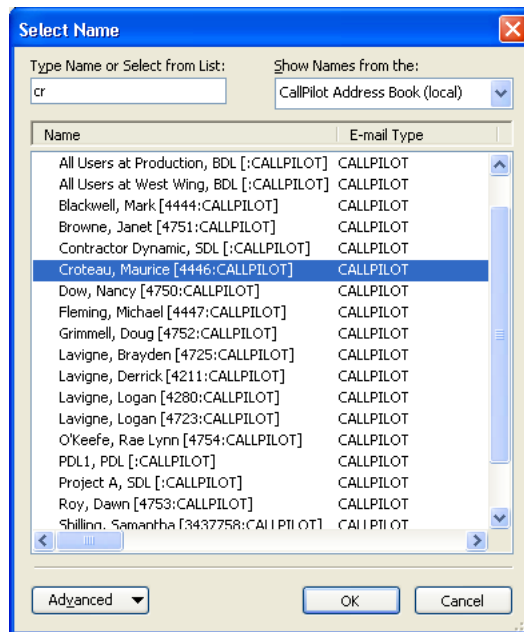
Select Name

Type Name or Select from List:

cr

Show Names from the:

CallPilot Address Book (local)

| Name | E-mail Type |
|---|---|
| All Users at Production, BDL [:CALLPILOT] | CALLPILOT |
| All Users at West Wing, BDL [:CALLPILOT] | CALLPILOT |
| Blackwell, Mark [4444:CALLPILOT] | CALLPILOT |
| Browne, Janet [4751:CALLPILOT] | CALLPILOT |
| Contractor Dynamic, SDL [:CALLPILOT] | CALLPILOT |
| Croteau, Maurice [4446:CALLPILOT] | CALLPILOT |
| Dow, Nancy [4750:CALLPILOT] | CALLPILOT |
| Fleming, Michael [4447:CALLPILOT] | CALLPILOT |
| Grimmell, Doug [4752:CALLPILOT] | CALLPILOT |
| Lavigne, Brayden [4725:CALLPILOT] | CALLPILOT |
| Lavigne, Derrick [4211:CALLPILOT] | CALLPILOT |
| Lavigne, Logan [4280:CALLPILOT] | CALLPILOT |
| Lavigne, Logan [4723:CALLPILOT] | CALLPILOT |
| O'Keefe, Rae Lynn [4754:CALLPILOT] | CALLPILOT |
| PDL1, PDL [:CALLPILOT] | CALLPILOT |
| Project A, SDL [:CALLPILOT] | CALLPILOT |
| Roy, Dawn [4753:CALLPILOT] | CALLPILOT |
| Shilling, Samantha [3437758:CALLPILOT] | CALLPILOT |

Advanced

OK

Cancel